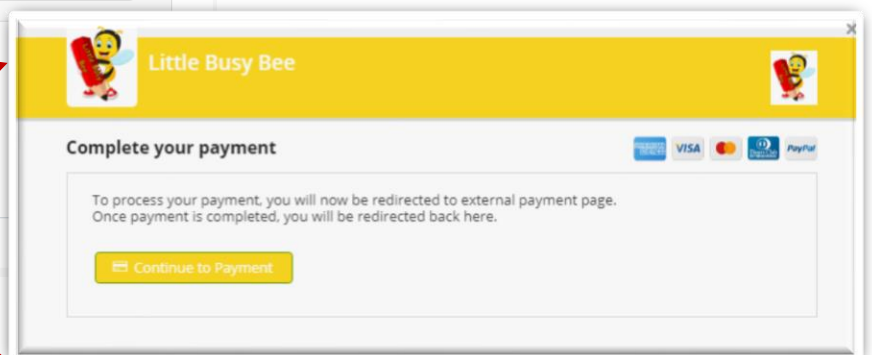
×

Little Busy Bee

Complete your payment

VISA PayPal

To process your payment, you will now be redirected to external payment page.
Once payment is completed, you will be redirected back here.

Continue to Payment